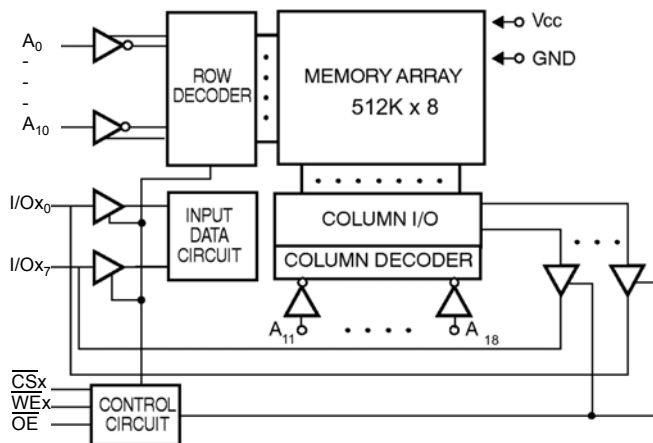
Vcc
GND
$A_0$
-
-
-
$A_{10}$
ROW DECODER
MEMORY ARRAY
512K x 8
$I/Ox_0$
$I/Ox_7$
INPUT DATA CIRCUIT
COLUMN I/O
COLUMN DECODER
$A_{11}$
$A_{18}$
$\overline{CS}x$
$\overline{WE}x$
$\overline{OE}$
CONTROL CIRCUIT